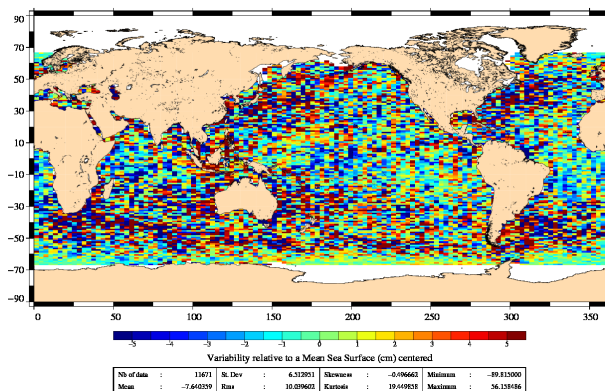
90
70
50
30
10
−10
−30
−50
−70
−90
0 50 100 150 200 250 300 350

−5 −4 −3 −2 −1 0 1 2 3 4 5

Variability relative to a Mean Sea Surface (cm) centered

| Nb of data | : | 11671 | St. Dev | : | 6.512951 | Skewness | : | −0.496662 | Minimum | : | −89.815000 |
|---|---|---|---|---|---|---|---|---|---|---|---|
| Mean | : | −7.640359 | Rms | : | 10.039602 | Kurtosis | : | 19.449858 | Maximum | : | 56.158486 |